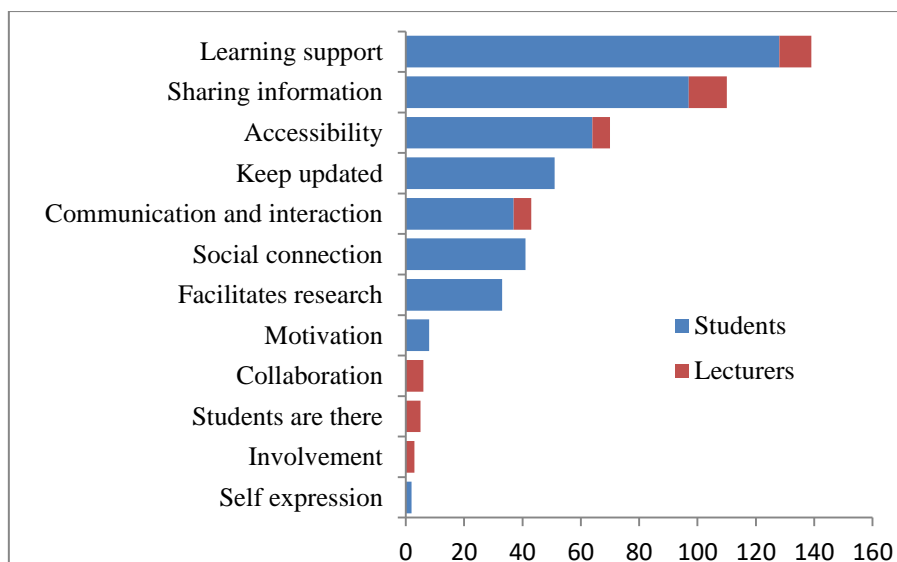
Learning support
Sharing information
Accessibility
Keep updated
Communication and interaction
Social connection
Facilitates research
Motivation
Collaboration
Students are there
Involvement
Self expression

Students
Lecturers

0 20 40 60 80 100 120 140 160